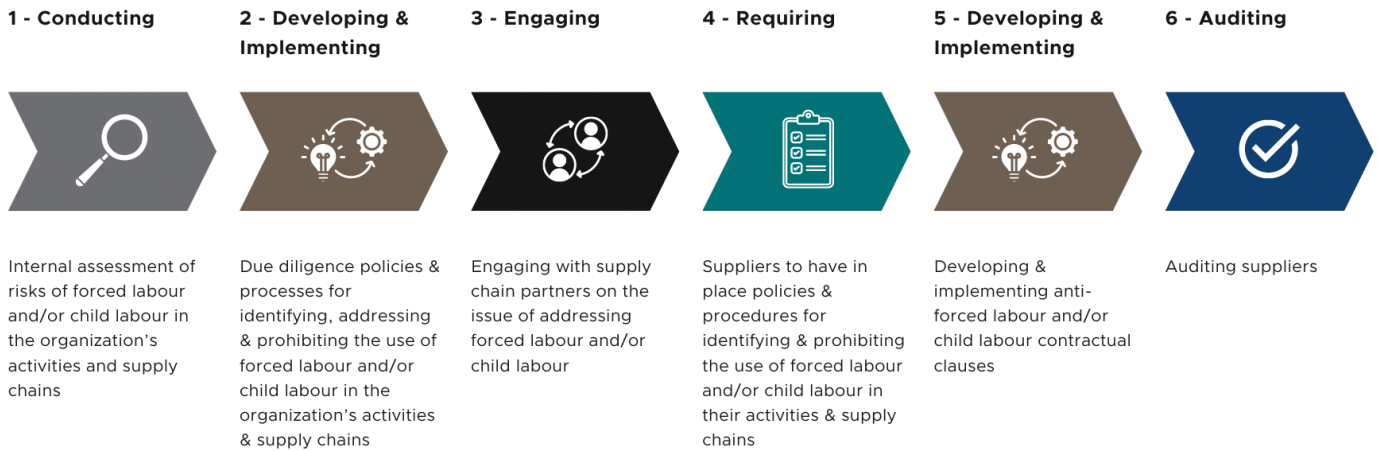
1 - Conducting

Internal assessment of risks of forced labour and/or child labour in the organization's activities and supply chains

2 - Developing & Implementing

Due diligence policies & processes for identifying, addressing & prohibiting the use of forced labour and/or child labour in the organization's activities & supply chains

3 - Engaging

Engaging with supply chain partners on the issue of addressing forced labour and/or child labour

4 - Requiring

Suppliers to have in place policies & procedures for identifying & prohibiting the use of forced labour and/or child labour in their activities & supply chains

5 - Developing & Implementing

Developing & implementing anti-forced labour and/or child labour contractual clauses

6 - Auditing

Auditing suppliers